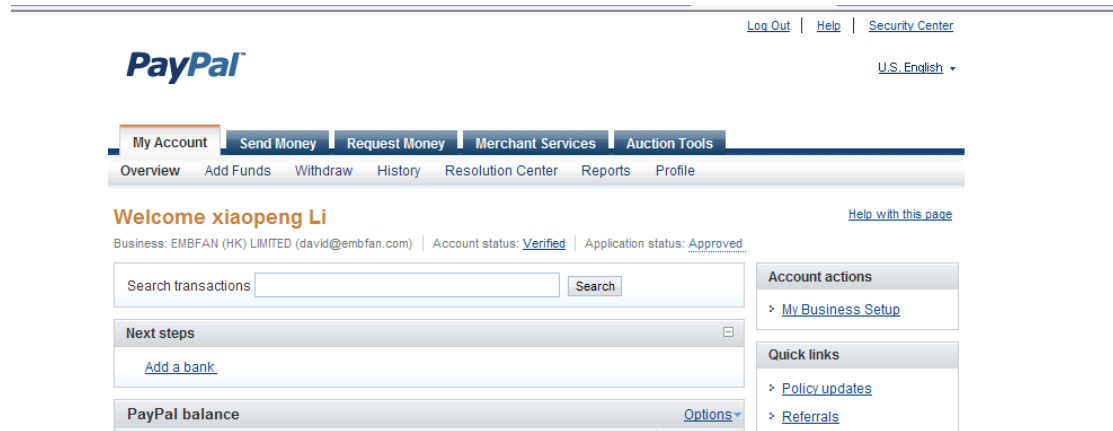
Log Out | Help | Security Center

PayPal

U.S. English

My Account | Send Money | Request Money | Merchant Services | Auction Tools

Overview | Add Funds | Withdraw | History | Resolution Center | Reports | Profile

Welcome xiaopeng Li

Help with this page

Business: EMBFAN (HK) LIMITED (david@embfan.com) | Account status: Verified | Application status: Approved

Search transactions Search

Account actions

My Business Setup

Next steps

Add a bank

Quick links

Policy updates

Referrals

PayPal balance

Options